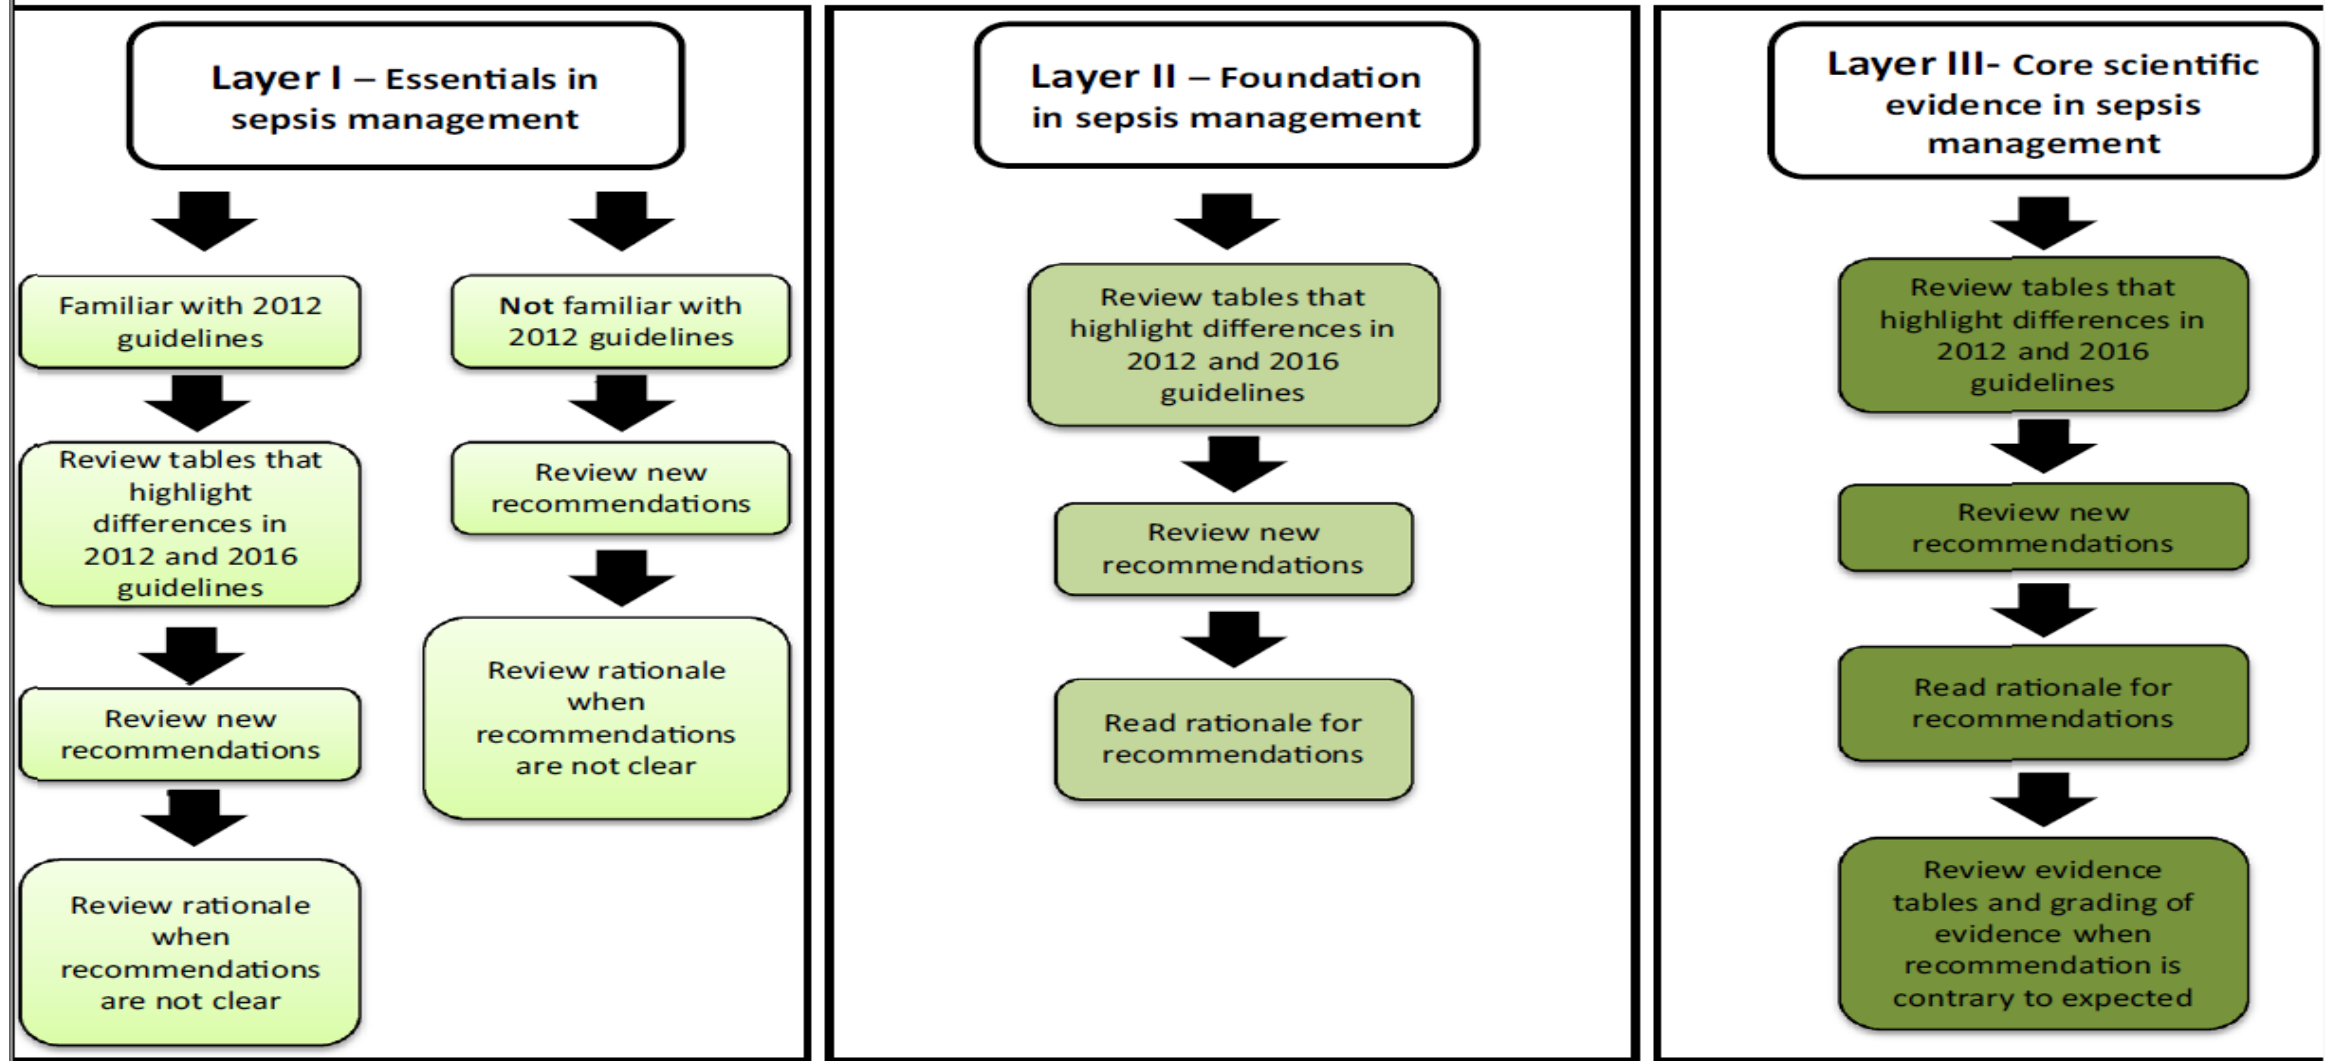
Layer I – Essentials in sepsis management

Familiar with 2012 guidelines

Review tables that highlight differences in 2012 and 2016 guidelines

Review new recommendations

Review rationale when recommendations are not clear

Not familiar with 2012 guidelines

Review new recommendations

Review rationale when recommendations are not clear

Layer II – Foundation in sepsis management

Review tables that highlight differences in 2012 and 2016 guidelines

Review new recommendations

Read rationale for recommendations

Layer III- Core scientific evidence in sepsis management

Review tables that highlight differences in 2012 and 2016 guidelines

Review new recommendations

Read rationale for recommendations

Review evidence tables and grading of evidence when recommendation is contrary to expected